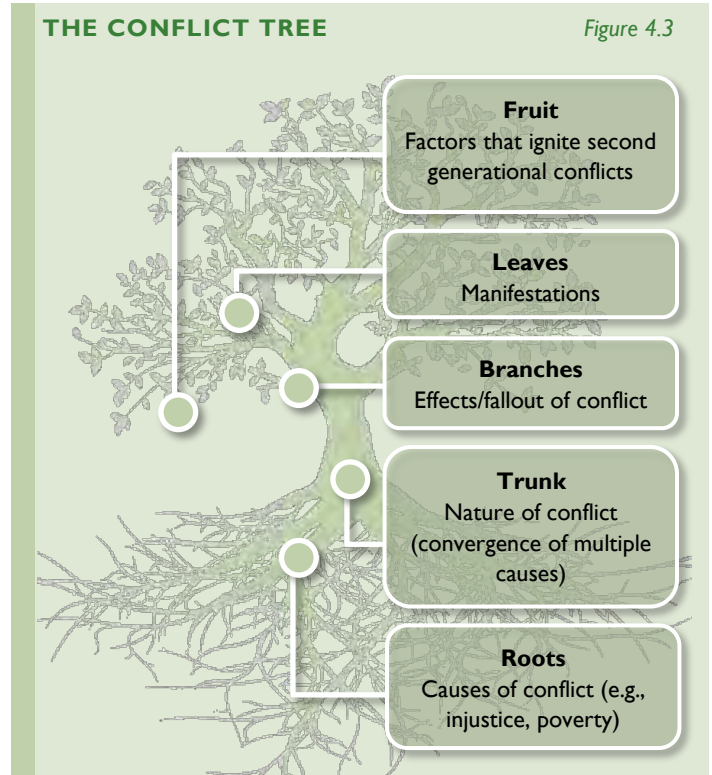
THE CONFLICT TREE

Figure 4.3

Fruit
Factors that ignite second generational conflicts

Leaves
Manifestations

Branches
Effects/fallout of conflict

Trunk
Nature of conflict (convergence of multiple causes)

Roots
Causes of conflict (e.g., injustice, poverty)